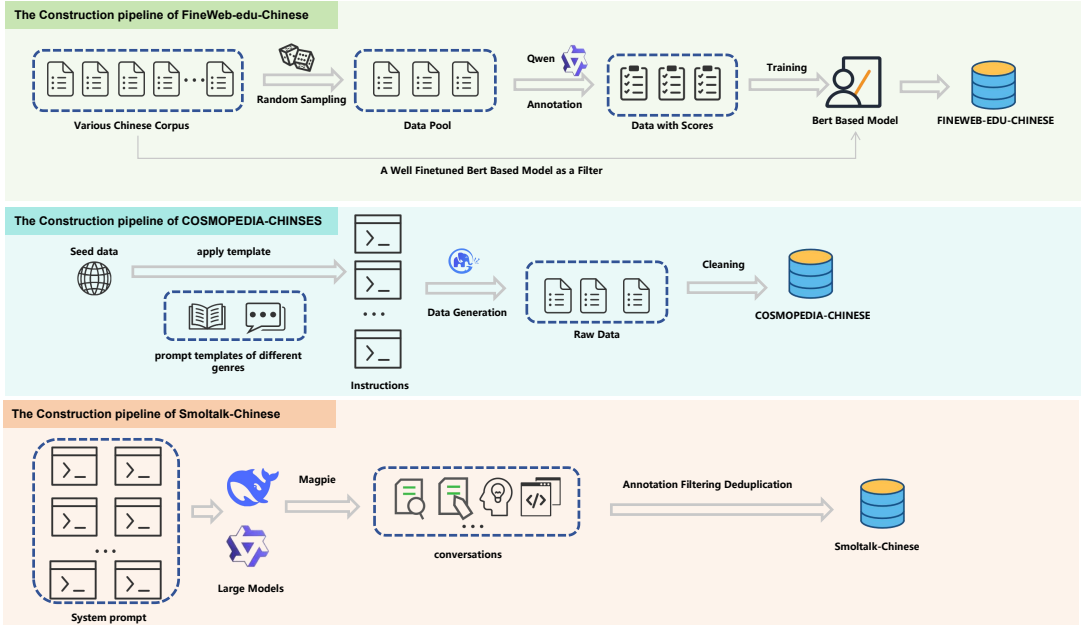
The Construction pipeline of FineWeb-edu-Chinese

Various Chinese Corpus

Random Sampling

Data Pool

Qwen

Annotation

Data with Scores

Training

Bert Based Model

FINEWEB-EDU-CHINESE

A Well Finetuned Bert Based Model as a Filter

The Construction pipeline of COSMOPEDIA-CHINSES

Seed data

apply template

prompt templates of different genres

Instructions

Data Generation

Raw Data

Cleaning

COSMOPEDIA-CHINESE

The Construction pipeline of Smoltalk-Chinese

System prompt

Large Models

Magpie

conversations

Annotation Filtering Deduplication

Smoltalk-Chinese